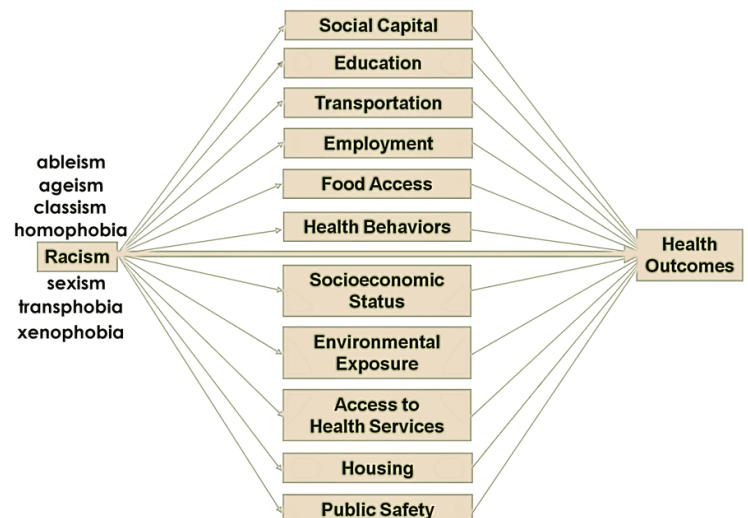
ableism
ageism
classism
homophobia
Racism
sexism
transphobia
xenophobia

Social Capital
Education
Transportation
Employment
Food Access
Health Behaviors
Socioeconomic Status
Environmental Exposure
Access to Health Services
Housing
Public Safety

Health Outcomes